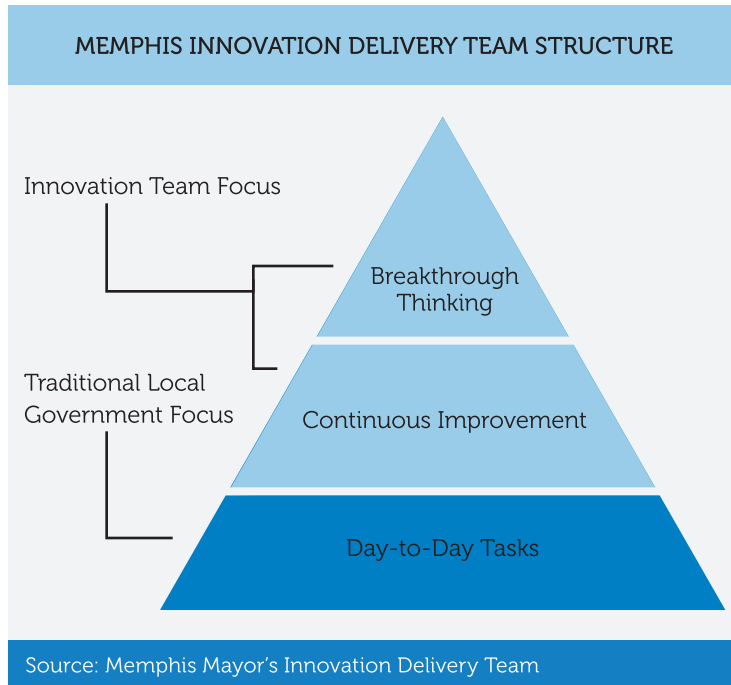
MEMPHIS INNOVATION DELIVERY TEAM STRUCTURE

Innovation Team Focus

Traditional Local Government Focus

Breakthrough Thinking

Continuous Improvement

Day-to-Day Tasks

Source: Memphis Mayor's Innovation Delivery Team